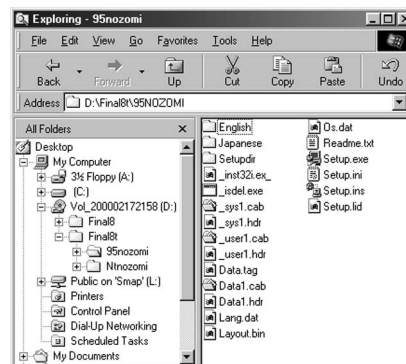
Exploring - 95nozomi

File Edit View Go Favorites Tools Help

Back Forward Up Cut Copy Paste Undo

Address D:\Final8t\95NOZOMI

All Folders

Desktop
My Computer
3½ Floppy (A:)
(C:)
Vol_200002172158 (D:)
Final8
Final8t
95nozomi
Ntnozomi
Public on 'Smap' (L:)
Printers
Control Panel
Dial-Up Networking
Scheduled Tasks
My Documents

English
Japanese
Setupdir
_inst32i.ex_
_isdel.exe
_sys1.cab
_sys1.hdr
_user1.cab
_user1.hdr
Data.tag
Data1.cab
Data1.hdr
Lang.dat
Layout.bin
Os.dat
Readme.txt
Setup.exe
Setup.ini
Setup.ins
Setup.lid